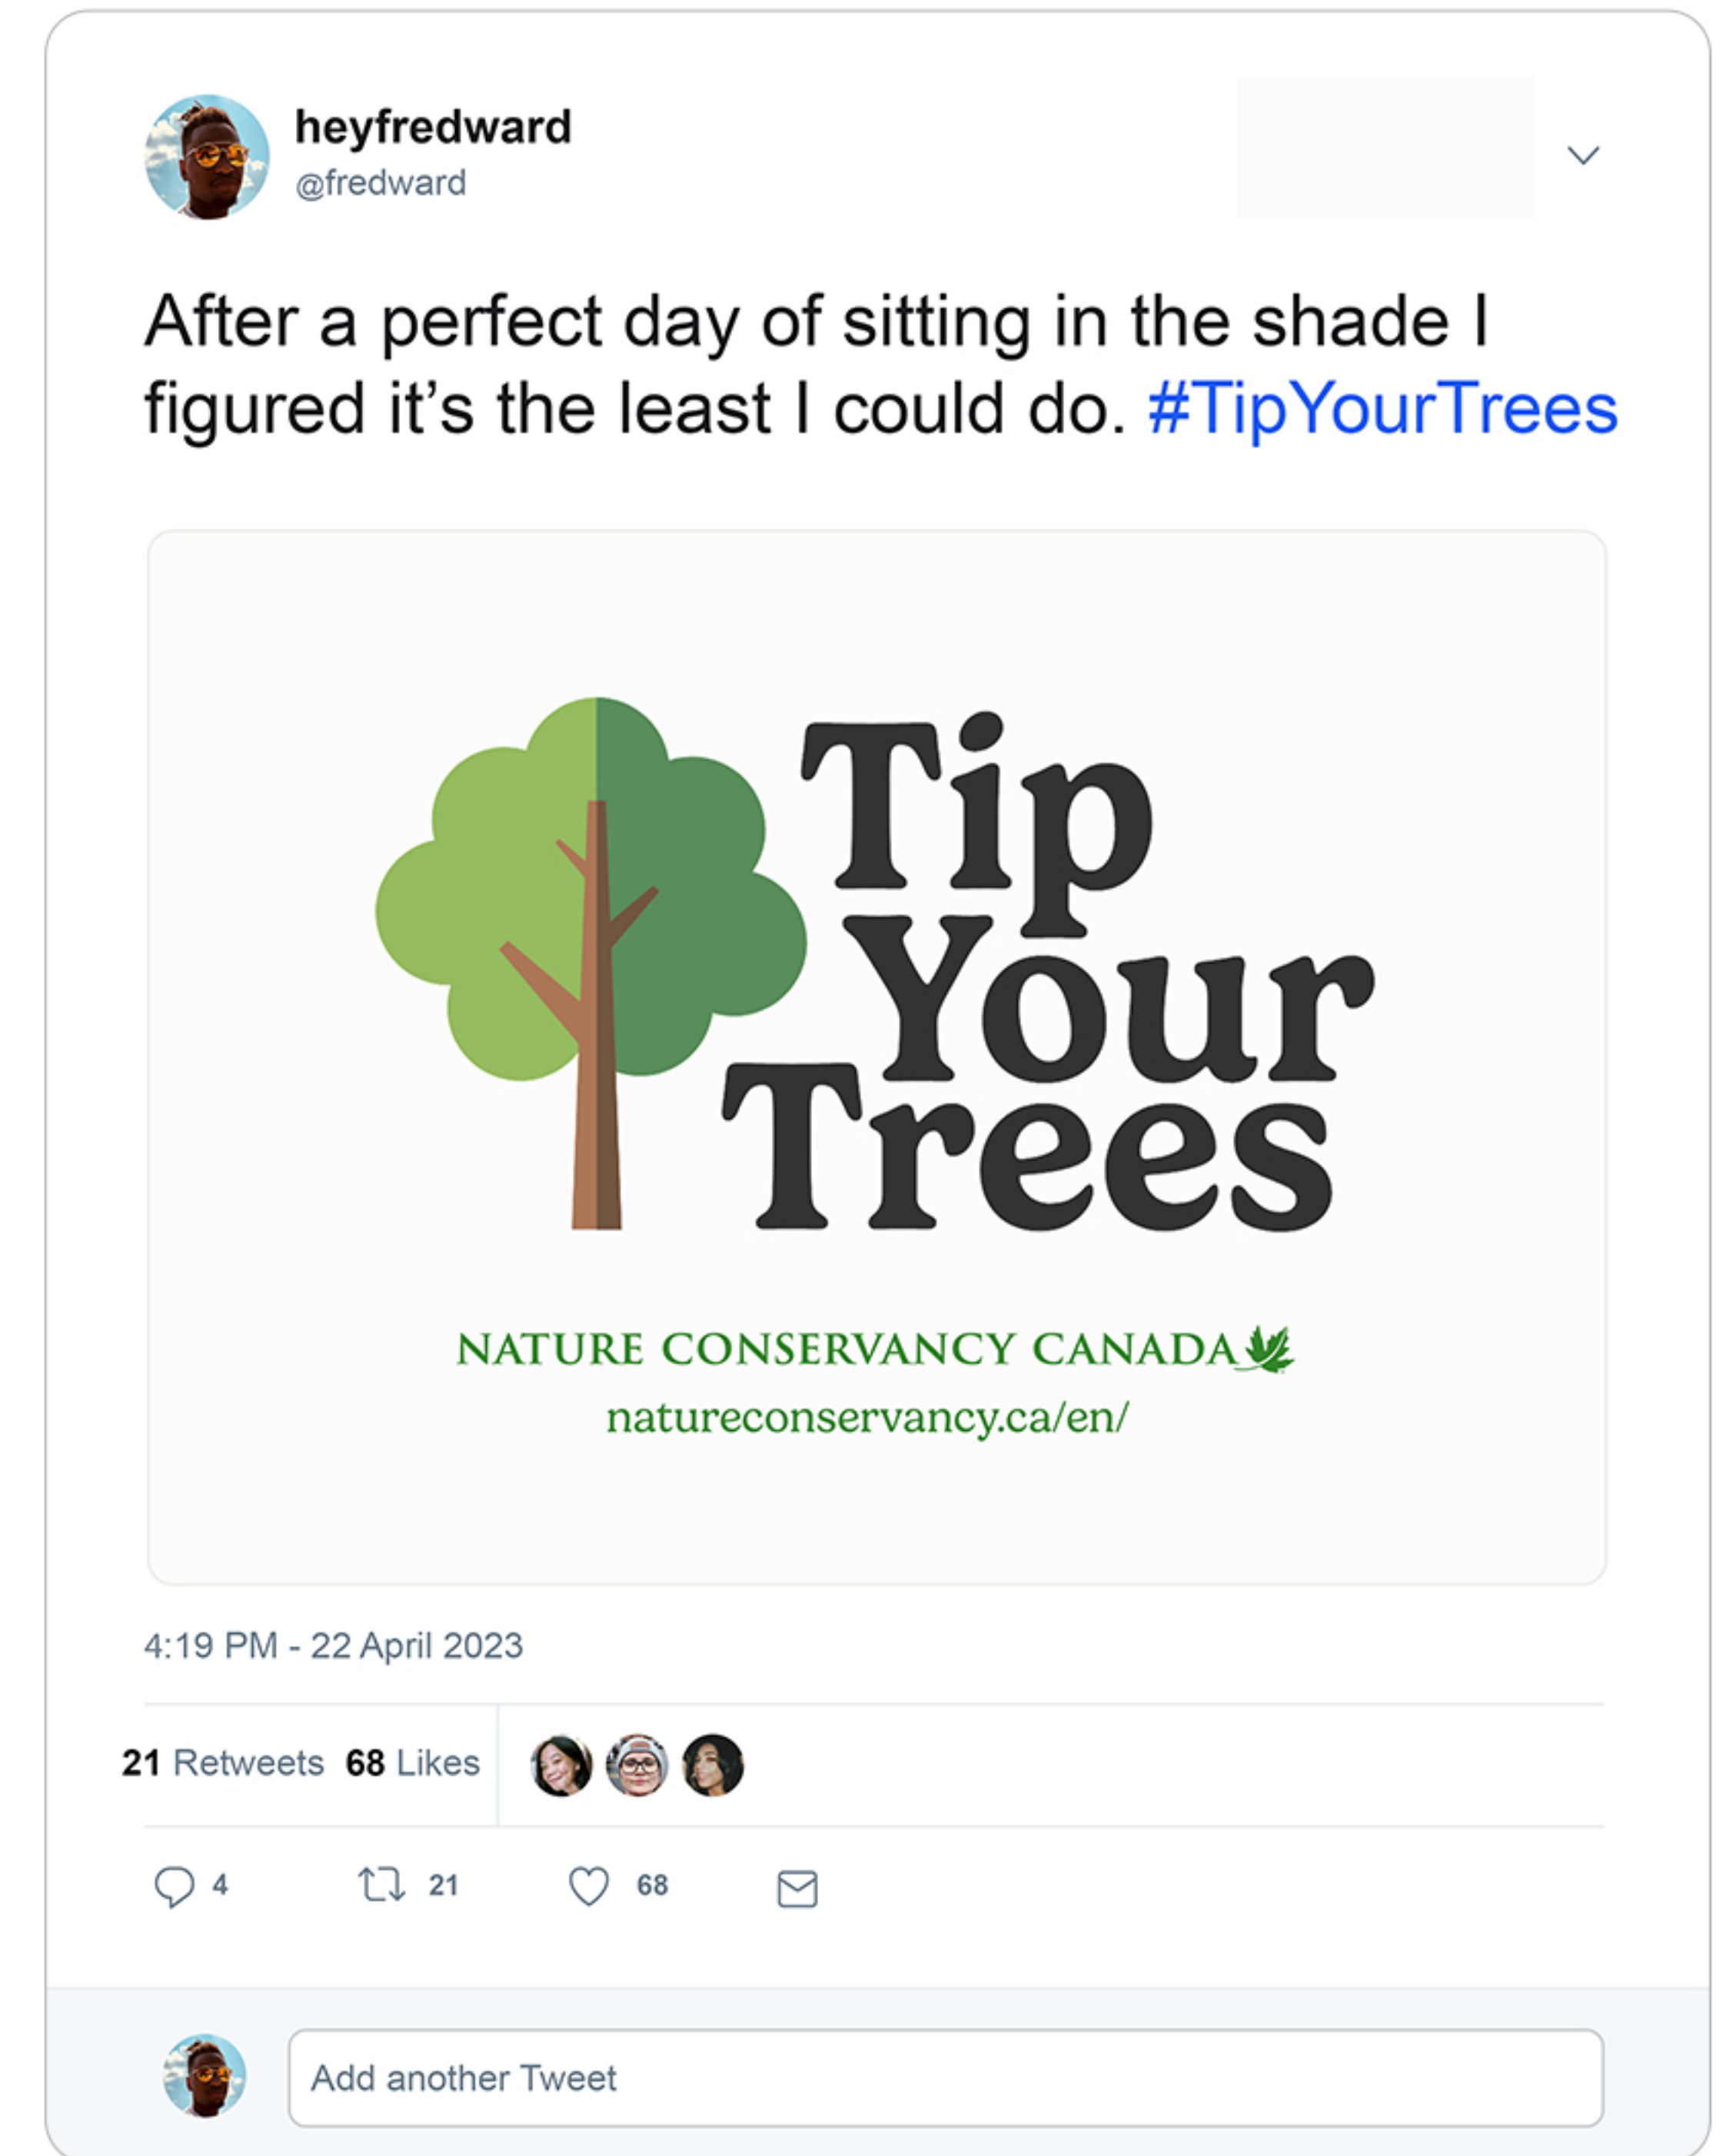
heyfredward
@fredward

After a perfect day of sitting in the shade I figured it’s the least I could do. #TipYourTrees

Tip Your Trees

NATURE CONSERVANCY CANADA
natureconservancy.ca/en/

4:19 PM - 22 April 2023

21 Retweets 68 Likes

4 21 68

Add another Tweet